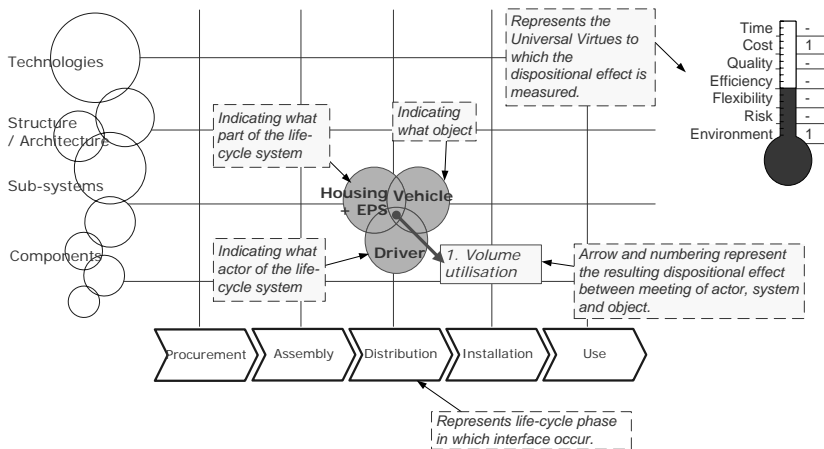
Technologies

Structure / Architecture

Sub-systems

Components

Indicating what part of the life-cycle system

Indicating what object

Represents the Universal Virtues to which the dispositional effect is measured.

| | |
|---|---|
| Time | - |
| Cost | 1 |
| Quality | - |
| Efficiency | - |
| Flexibility | - |
| Risk | - |
| Environment | 1 |

Housing + EPS

Vehicle

Driver

Indicating what actor of the life-cycle system

1. Volume utilisation

Arrow and numbering represent the resulting dispositional effect between meeting of actor, system and object.

Procurement

Assembly

Distribution

Installation

Use

Represents life-cycle phase in which interface occur.